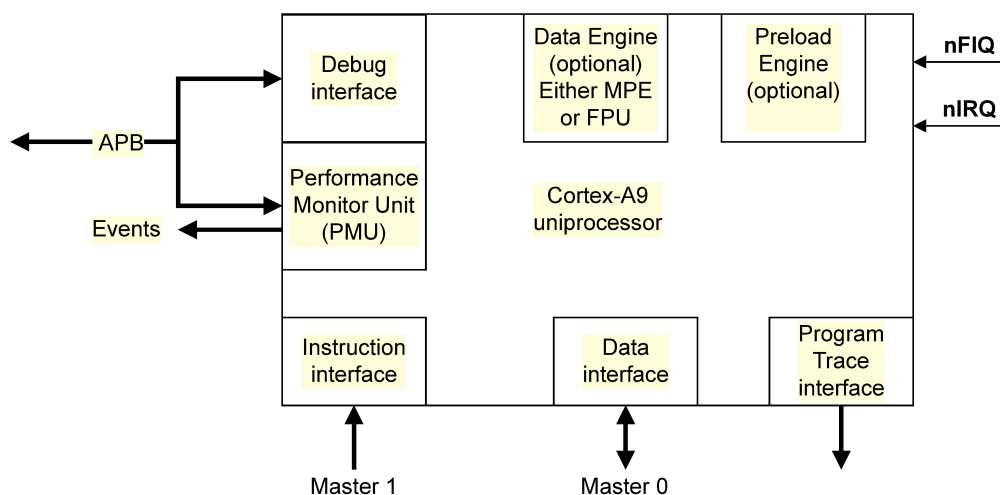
Debug interface

Data Engine (optional) Either MPE or FPU

Preload Engine (optional)

nFIQ

nIRQ

APB

Performance Monitor Unit (PMU)

Cortex-A9 uniprocessor

Events

Instruction interface

Data interface

Program Trace interface

Master 1

Master 0